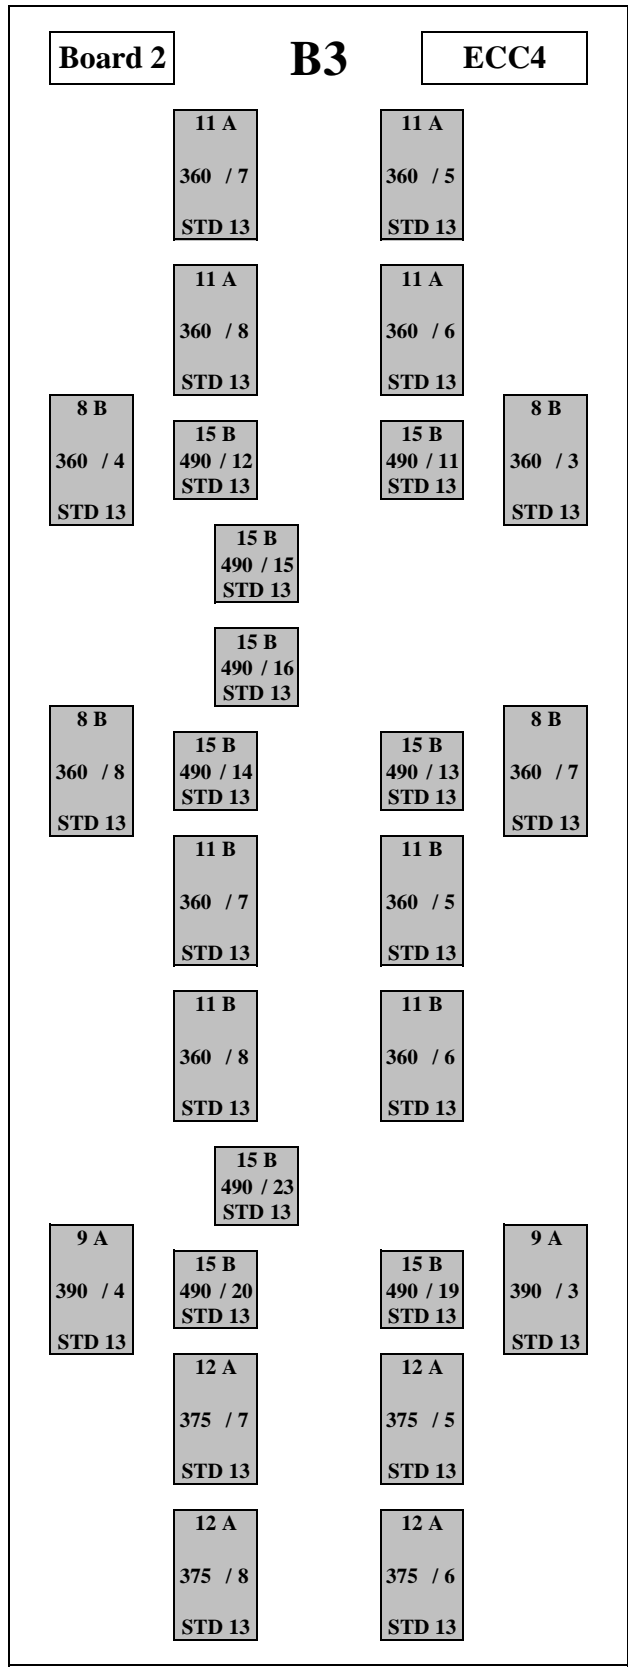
Board 2

B3

ECC4

11 A
360 / 7
STD 13

11 A
360 / 5
STD 13

11 A
360 / 8
STD 13

11 A
360 / 6
STD 13

8 B
360 / 4
STD 13

15 B
490 / 12
STD 13

15 B
490 / 11
STD 13

8 B
360 / 3
STD 13

15 B
490 / 15
STD 13

15 B
490 / 16
STD 13

8 B
360 / 8
STD 13

15 B
490 / 14
STD 13

15 B
490 / 13
STD 13

8 B
360 / 7
STD 13

11 B
360 / 7
STD 13

11 B
360 / 5
STD 13

11 B
360 / 8
STD 13

11 B
360 / 6
STD 13

15 B
490 / 23
STD 13

9 A
390 / 4
STD 13

15 B
490 / 20
STD 13

15 B
490 / 19
STD 13

9 A
390 / 3
STD 13

12 A
375 / 7
STD 13

12 A
375 / 5
STD 13

12 A
375 / 8
STD 13

12 A
375 / 6
STD 13